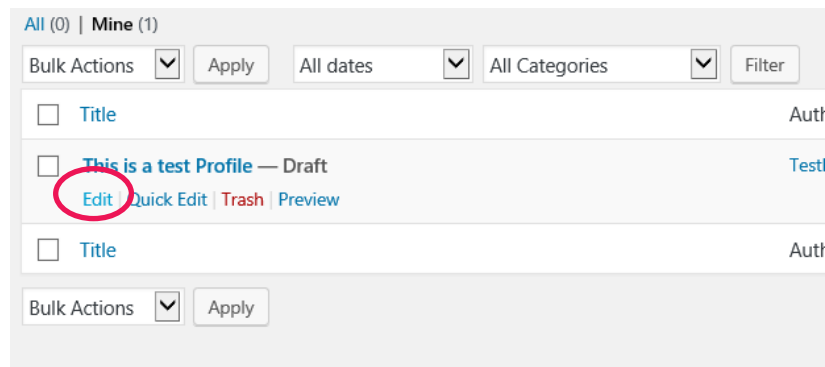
All (0) | Mine (1)

Bulk Actions | Apply | All dates | All Categories | Filter

Title | Auth

This is a test Profile — Draft | Testl

Edit | Quick Edit | Trash | Preview

Title | Auth

Bulk Actions | Apply